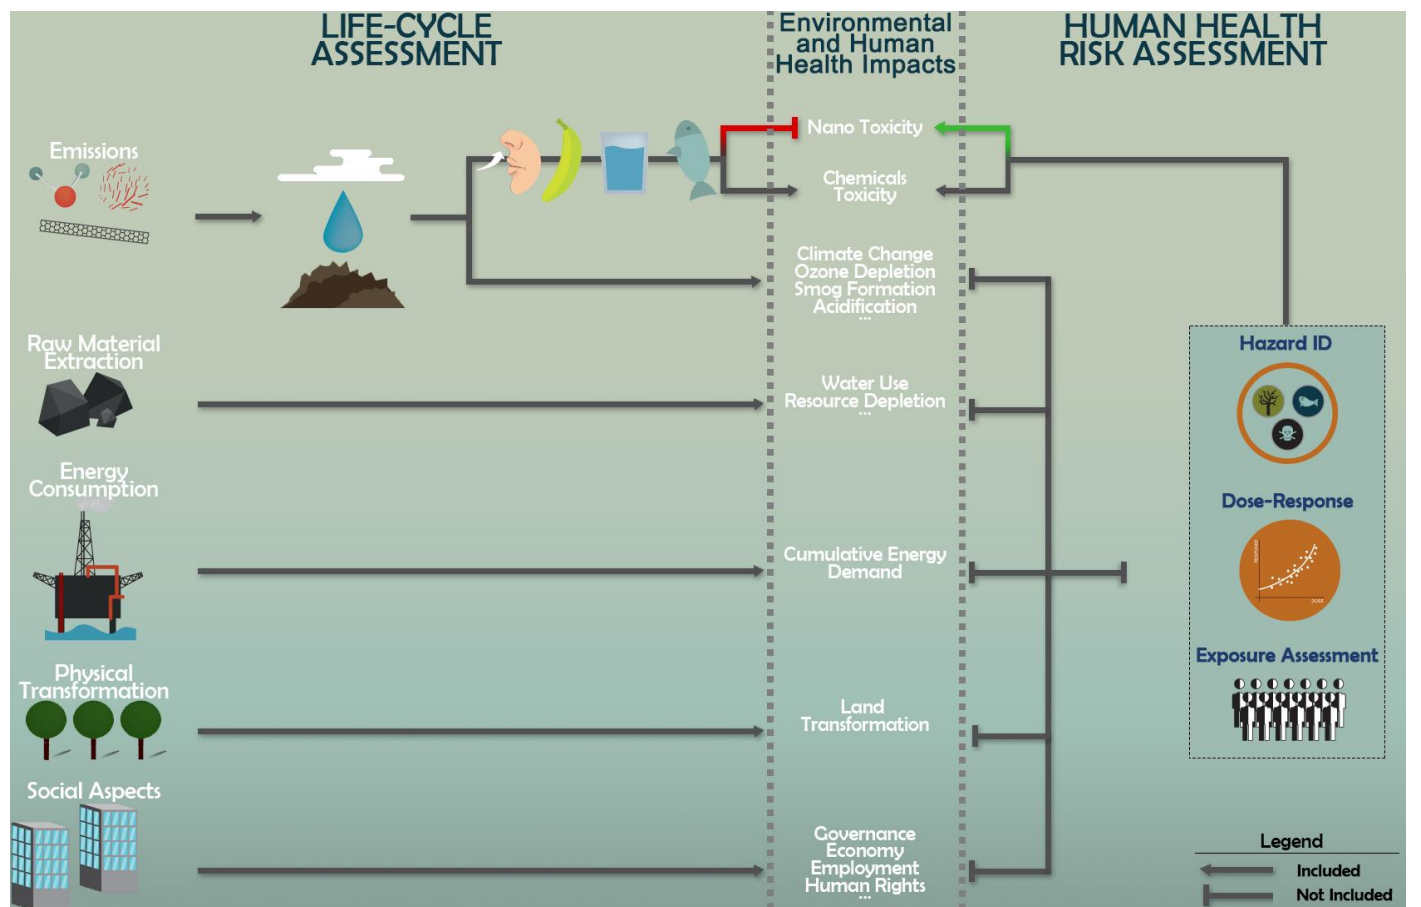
LIFE-CYCLE ASSESSMENT

Environmental and Human Health Impacts

HUMAN HEALTH RISK ASSESSMENT

Emissions

Nano Toxicity

Chemicals Toxicity

Climate Change
Ozone Depletion
Smog Formation
Acidification
...

Raw Material Extraction

Water Use
Resource Depletion
...

Hazard ID

Energy Consumption

Dose-Response

Cumulative Energy Demand

Exposure Assessment

Physical Transformation

Land Transformation

Social Aspects

Governance
Economy
Employment
Human Rights
...

Legend
Included
Not Included